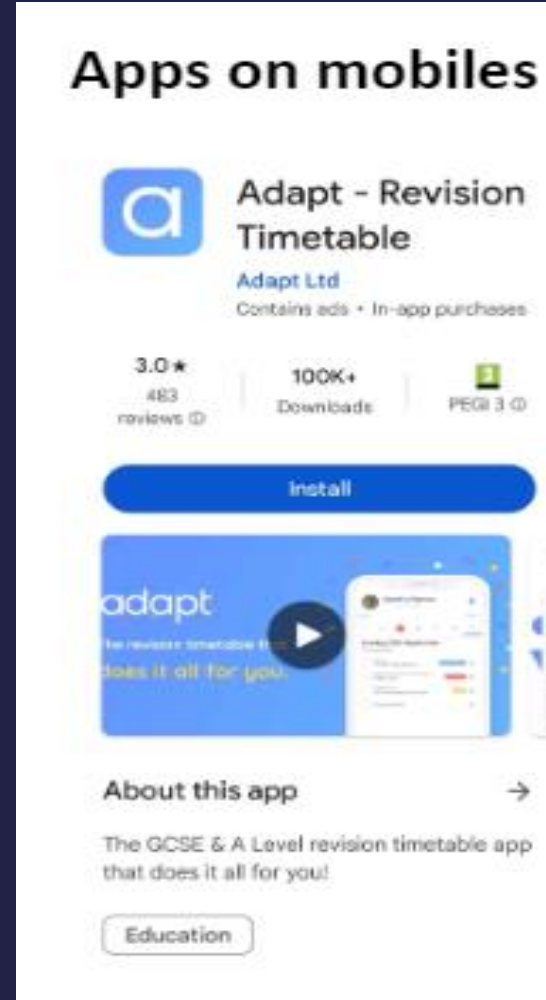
Apps on mobiles

Adapt - Revision Timetable

Adapt Ltd

Contains ads • In-app purchases

3.0★
483 reviews ⓘ

100K+
Downloads

PEGI 3 ⓘ

Install

adapt
the revision timetable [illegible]
does it all for you.

About this app →

The GCSE & A Level revision timetable app that does it all for you!

Education